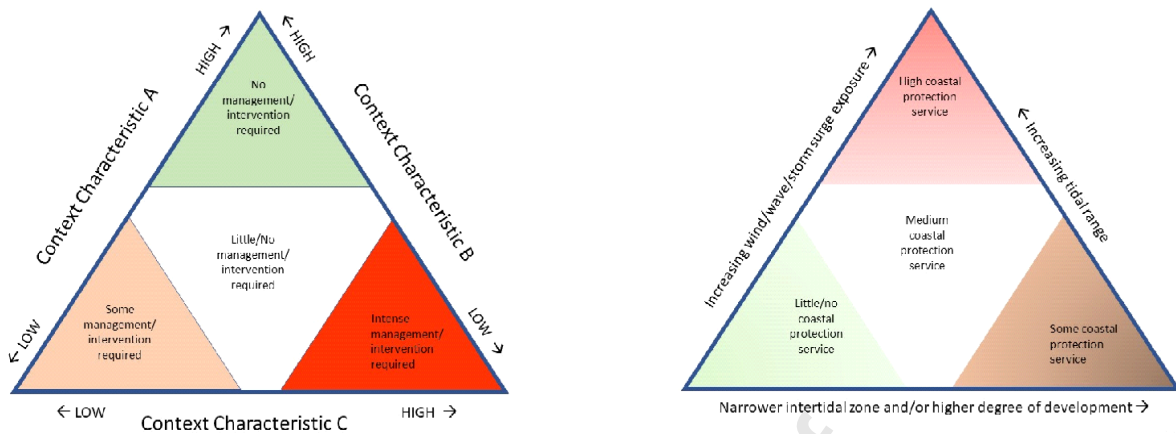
HIGH →
← HIGH

Context Characteristic A

Context Characteristic B

No management/ intervention required

Little/No management/ intervention required

Some management/ intervention required

Intense management/ intervention required

← LOW

LOW →

← LOW

Context Characteristic C

HIGH →

Increasing wind/wave/storm surge exposure →

← Increasing tidal range

High coastal protection service

Medium coastal protection service

Little/no coastal protection service

Some coastal protection service

Narrower intertidal zone and/or higher degree of development →